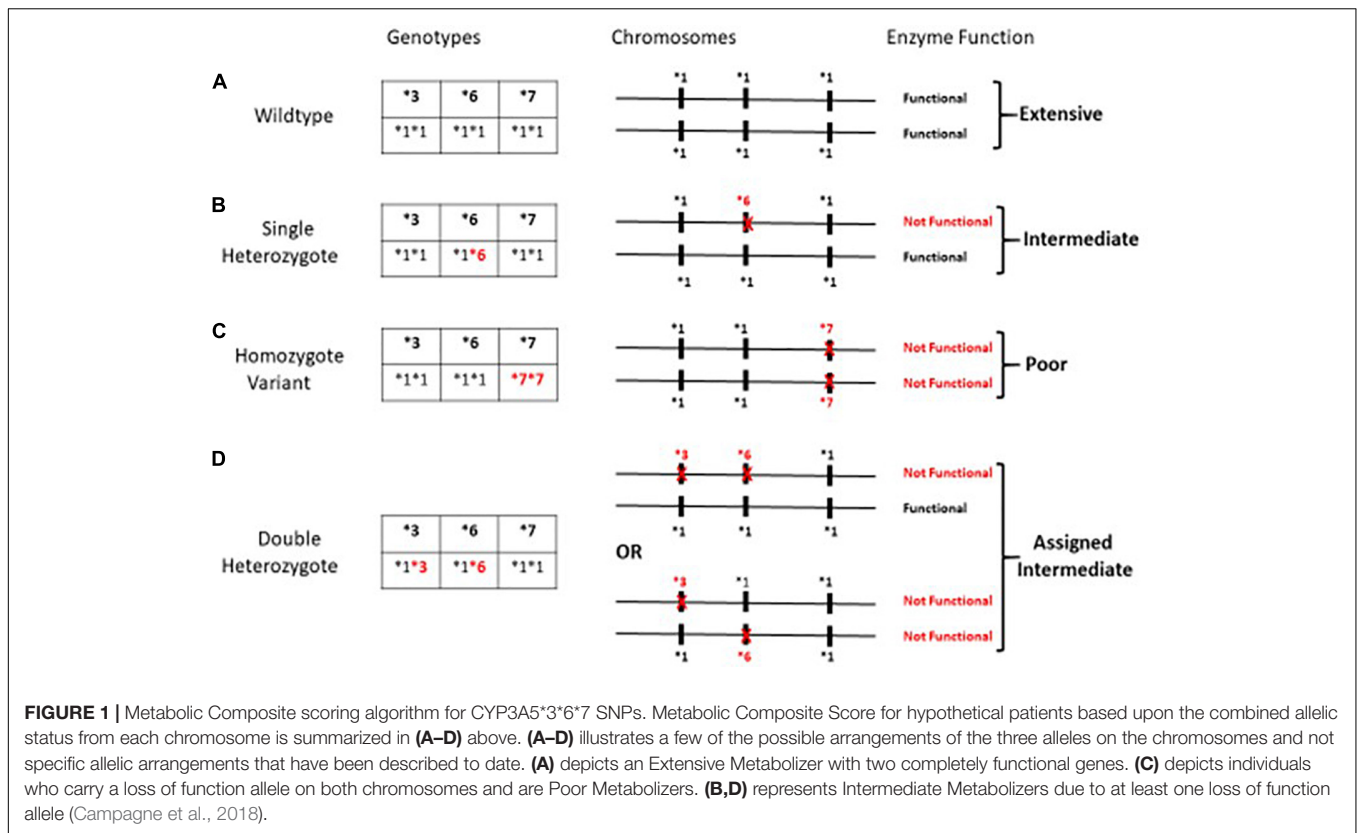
Genotypes Chromosomes Enzyme Function

A

Wildtype

| *3 | *6 | *7 |
|---|---|---|
| *1*1 | *1*1 | *1*1 |

*1 *1 *1
Functional
Functional
*1 *1 *1
Extensive

B

Single Heterozygote

| *3 | *6 | *7 |
|---|---|---|
| *1*1 | *1*6 | *1*1 |

*1 *6 *1
Not Functional
Functional
*1 *1 *1
Intermediate

C

Homozygote Variant

| *3 | *6 | *7 |
|---|---|---|
| *1*1 | *1*1 | *7*7 |

*1 *1 *7
Not Functional
Not Functional
*1 *1 *7
Poor

D

Double Heterozygote

| *3 | *6 | *7 |
|---|---|---|
| *1*3 | *1*6 | *1*1 |

*3 *6 *1
Not Functional
Functional
*1 *1 *1
OR
*3 *1 *1
Not Functional
Not Functional
*1 *6 *1
Assigned Intermediate

FIGURE 1 | Metabolic Composite scoring algorithm for CYP3A5*3*6*7 SNPs. Metabolic Composite Score for hypothetical patients based upon the combined allelic status from each chromosome is summarized in (A–D) above. (A–D) illustrates a few of the possible arrangements of the three alleles on the chromosomes and not specific allelic arrangements that have been described to date. (A) depicts an Extensive Metabolizer with two completely functional genes. (C) depicts individuals who carry a loss of function allele on both chromosomes and are Poor Metabolizers. (B,D) represents Intermediate Metabolizers due to at least one loss of function allele (Campagne et al., 2018).